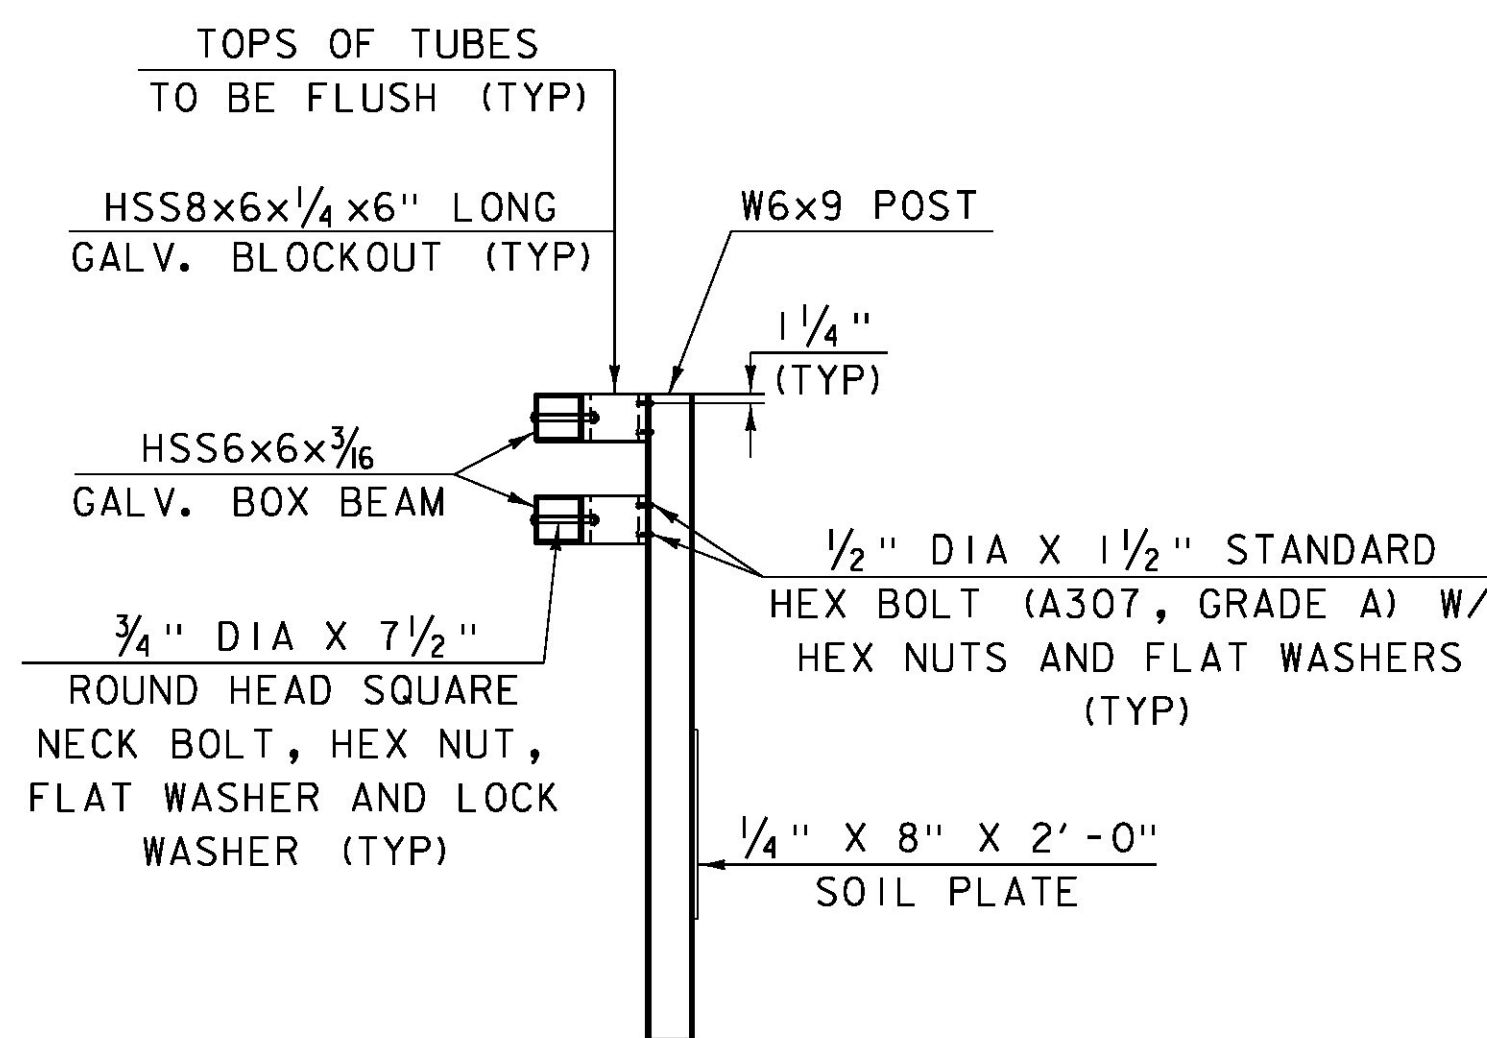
TOPS OF TUBES
TO BE FLUSH (TYP)

HSS8x6x$\frac{1}{4}$x6" LONG
GALV. BLOCKOUT (TYP)

W6x9 POST

$1\frac{1}{4}$"
(TYP)

HSS6x6x$\frac{3}{16}$
GALV. BOX BEAM

$\frac{1}{2}$" DIA X $1\frac{1}{2}$" STANDARD
HEX BOLT (A307, GRADE A) W/
HEX NUTS AND FLAT WASHERS
(TYP)

$\frac{3}{4}$" DIA X $7\frac{1}{2}$"
ROUND HEAD SQUARE
NECK BOLT, HEX NUT,
FLAT WASHER AND LOCK
WASHER (TYP)

$\frac{1}{4}$" X 8" X 2'-0"
SOIL PLATE